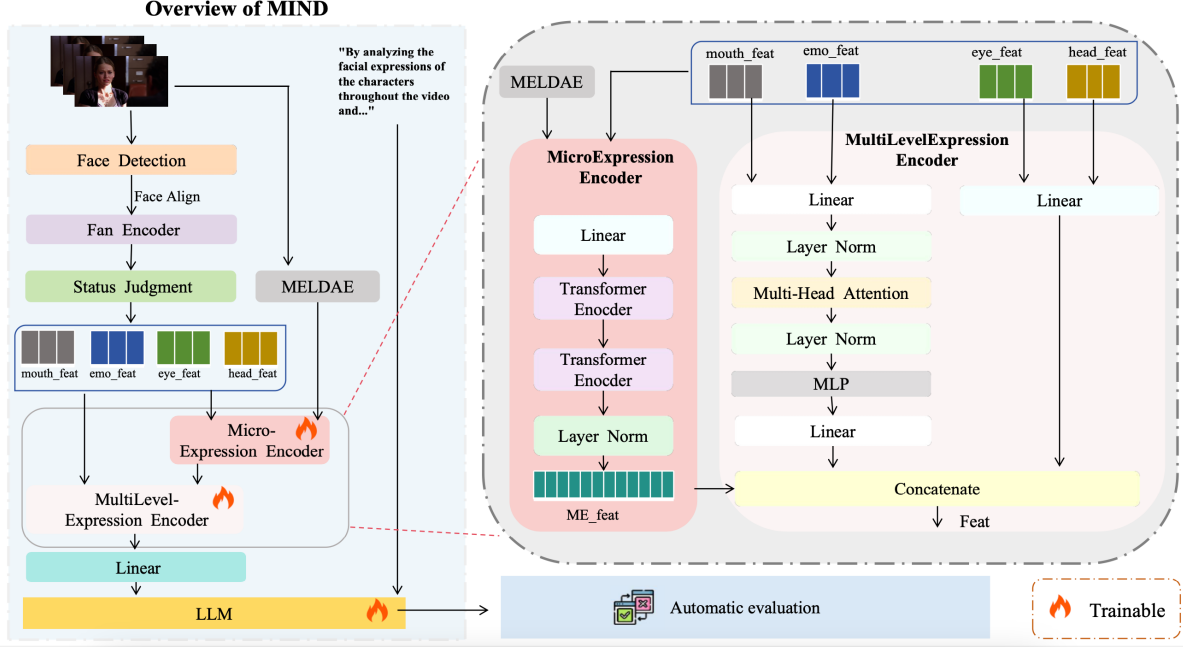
Overview of MIND

"By analyzing the facial expressions of the characters throughout the video and..."

Face Detection

Face Align

Fan Encoder

Status Judgment

MELDAE

mouth_feat emo_feat eye_feat head_feat

Micro-Expression Encoder

MultiLevel-Expression Encoder

Linear

LLM

MELDAE

mouth_feat emo_feat eye_feat head_feat

MicroExpression Encoder

Linear

Transformer Enocder

Transformer Enocder

Layer Norm

ME_feat

MultiLevelExpression Encoder

Linear

Layer Norm

Multi-Head Attention

Layer Norm

MLP

Linear

Linear

Concatenate

Feat

Automatic evaluation

Trainable